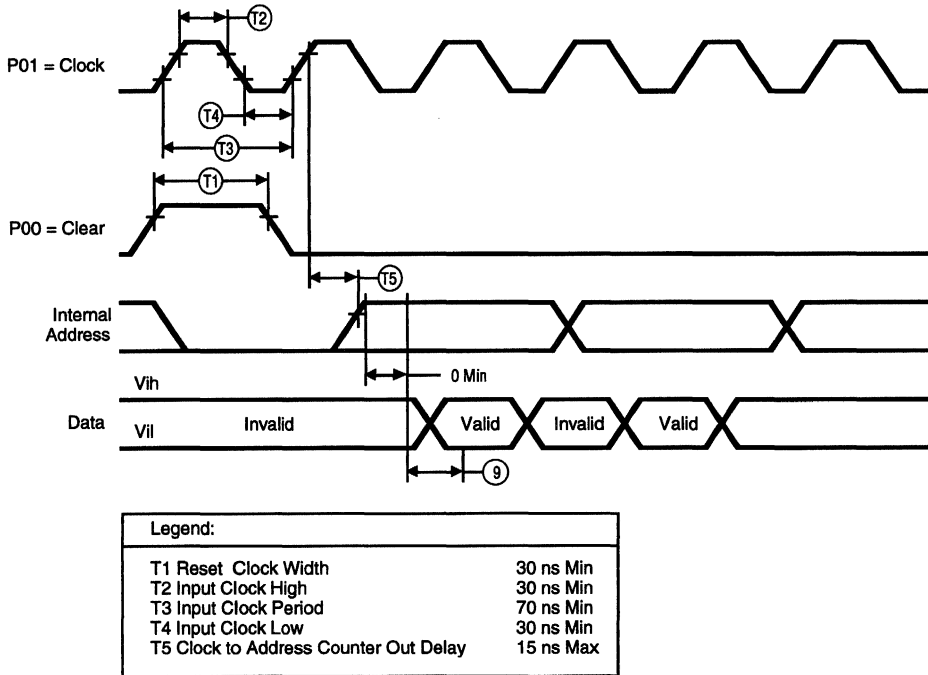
T2

P01 = Clock

T4

T3

T1

P00 = Clear

T5

Internal Address

0 Min

Vih

Data

Vil

Invalid

Valid

Invalid

Valid

9

Legend:

| | |
|---|---|
| T1 Reset Clock Width | 30 ns Min |
| T2 Input Clock High | 30 ns Min |
| T3 Input Clock Period | 70 ns Min |
| T4 Input Clock Low | 30 ns Min |
| T5 Clock to Address Counter Out Delay | 15 ns Max |